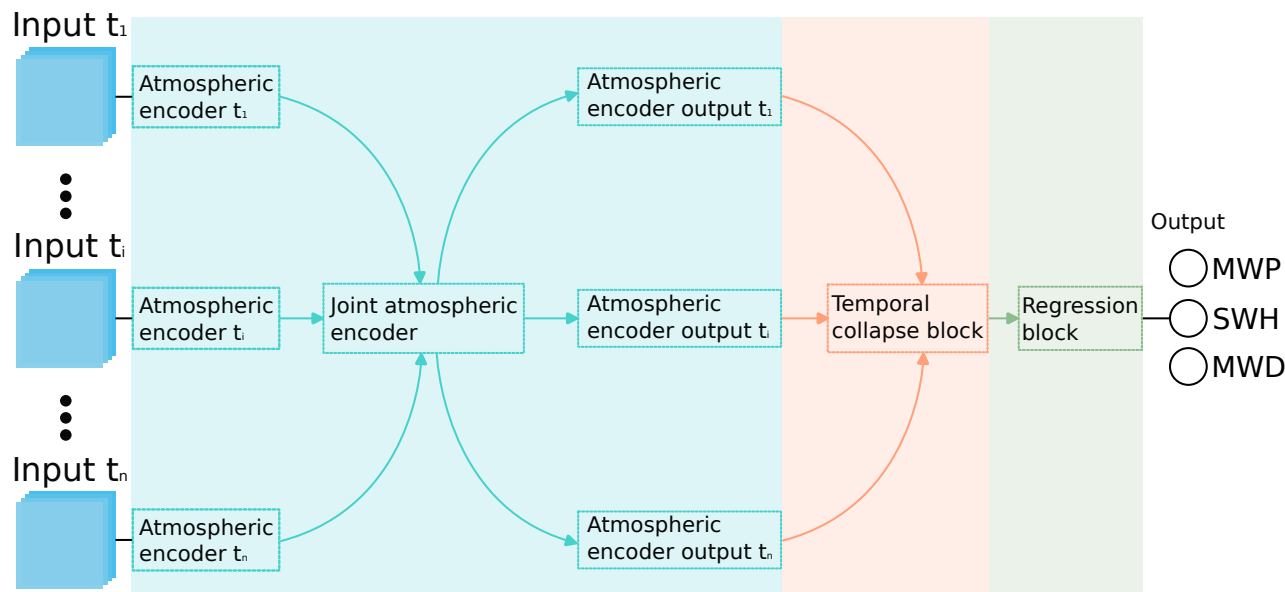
Input $t_1$

Atmospheric encoder $t_1$

Input $t_i$

Atmospheric encoder $t_i$

Input $t_n$

Atmospheric encoder $t_n$

Joint atmospheric encoder

Atmospheric encoder output $t_1$

Atmospheric encoder output $t_i$

Atmospheric encoder output $t_n$

Temporal collapse block

Regression block

Output

MWP

SWH

MWD